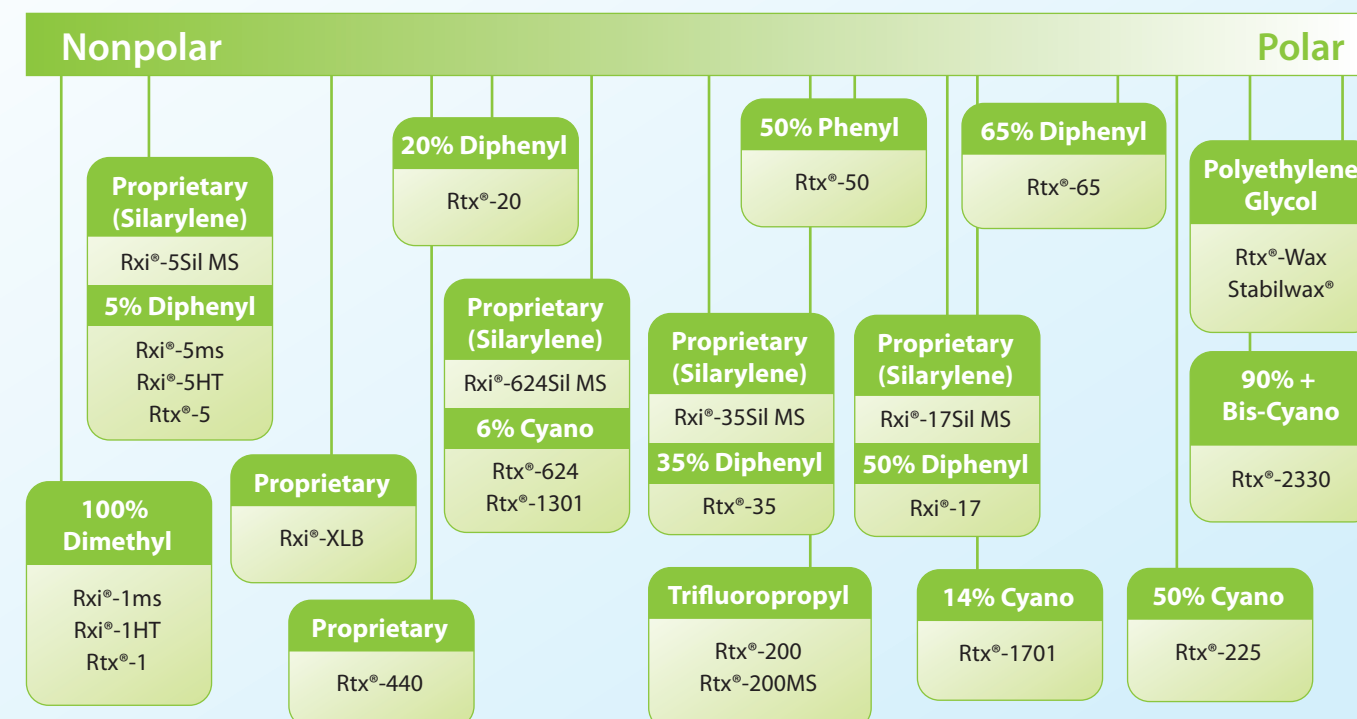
Nonpolar

Polar

Proprietary (Silarylene)

Rxi®-5Sil MS

5% Diphenyl

Rxi®-5ms
Rxi®-5HT
Rtx®-5

100% Dimethyl

Rxi®-1ms
Rxi®-1HT
Rtx®-1

Proprietary

Rxi®-XLB

20% Diphenyl

Rtx®-20

Proprietary

Rtx®-440

Proprietary (Silarylene)

Rxi®-624Sil MS

6% Cyano

Rtx®-624
Rtx®-1301

50% Phenyl

Rtx®-50

Proprietary (Silarylene)

Rxi®-35Sil MS

35% Diphenyl

Rtx®-35

Trifluoropropyl

Rtx®-200
Rtx®-200MS

65% Diphenyl

Rtx®-65

Proprietary (Silarylene)

Rxi®-17Sil MS

50% Diphenyl

Rxi®-17

14% Cyano

Rtx®-1701

Polyethylene Glycol

Rtx®-Wax
Stabilwax®

90% + Bis-Cyano

Rtx®-2330

50% Cyano

Rtx®-225